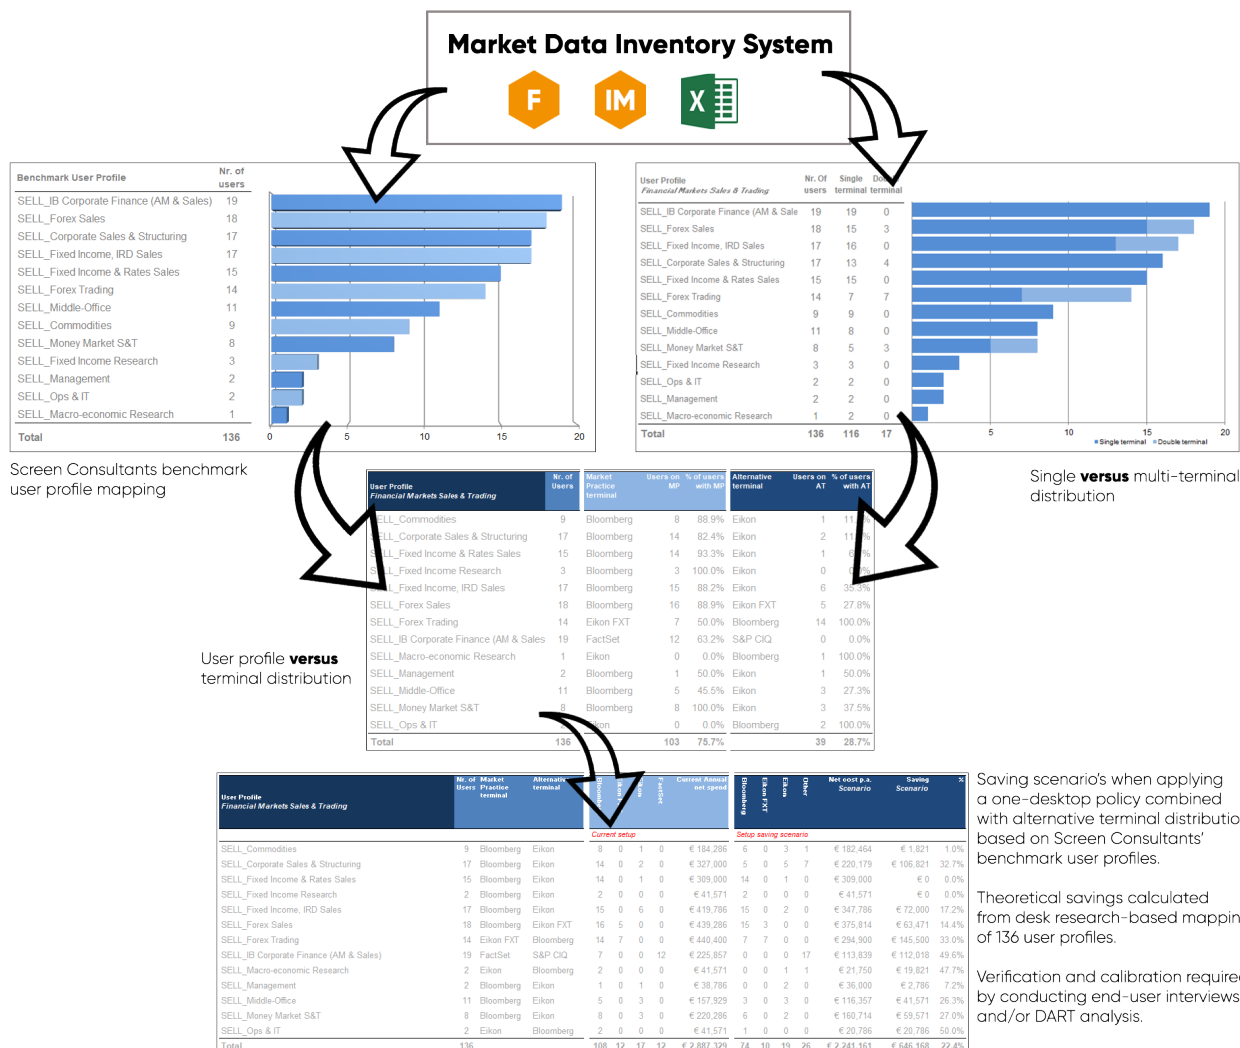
Market Data Inventory System

F IM X

| Benchmark User Profile | Nr. of users |
|---|---|
| SELL_IB Corporate Finance (AM & Sales) | 19 |
| SELL_Forex Sales | 18 |
| SELL_Corporate Sales & Structuring | 17 |
| SELL_Fixed Income, IRD Sales | 17 |
| SELL_Fixed Income & Rates Sales | 15 |
| SELL_Forex Trading | 14 |
| SELL_Middle-Office | 11 |
| SELL_Commodities | 9 |
| SELL_Money Market S&T | 8 |
| SELL_Fixed Income Research | 3 |
| SELL_Management | 2 |
| SELL_Ops & IT | 2 |
| SELL_Macro-economic Research | 1 |
| Total | 136 |

0 5 10 15 20

Screen Consultants benchmark user profile mapping

| User Profile Financial Markets Sales & Trading | Nr. Of users | Single terminal | Double terminal |
|---|---|---|---|
| SELL_IB Corporate Finance (AM & Sale | 19 | 19 | 0 |
| SELL_Forex Sales | 18 | 15 | 3 |
| SELL_Fixed Income, IRD Sales | 17 | 16 | 0 |
| SELL_Corporate Sales & Structuring | 17 | 13 | 4 |
| SELL_Fixed Income & Rates Sales | 15 | 15 | 0 |
| SELL_Forex Trading | 14 | 7 | 7 |
| SELL_Commodities | 9 | 9 | 0 |
| SELL_Middle-Office | 11 | 8 | 0 |
| SELL_Money Market S&T | 8 | 5 | 3 |
| SELL_Fixed Income Research | 3 | 3 | 0 |
| SELL_Ops & IT | 2 | 2 | 0 |
| SELL_Management | 2 | 2 | 0 |
| SELL_Macro-economic Research | 1 | 2 | 0 |
| Total | 136 | 116 | 17 |

5 10 15 20
Single terminal Double terminal

Single versus multi-terminal distribution

| User Profile Financial Markets Sales & Trading | Nr. of Users | Market Practice terminal | Users on MP | % of users with MP | Alternative terminal | Users on AT | % of users with AT |
|---|---|---|---|---|---|---|---|
| SELL_Commodities | 9 | Bloomberg | 8 | 88.9% | Eikon | 1 | 11.1% |
| SELL_Corporate Sales & Structuring | 17 | Bloomberg | 14 | 82.4% | Eikon | 2 | 11.8% |
| SELL_Fixed Income & Rates Sales | 15 | Bloomberg | 14 | 93.3% | Eikon | 1 | 6.7% |
| SELL_Fixed Income Research | 3 | Bloomberg | 3 | 100.0% | Eikon | 0 | 0.0% |
| SELL_Fixed Income, IRD Sales | 17 | Bloomberg | 15 | 88.2% | Eikon | 6 | 35.3% |
| SELL_Forex Sales | 18 | Bloomberg | 16 | 88.9% | Eikon FXT | 5 | 27.8% |
| SELL_Forex Trading | 14 | Eikon FXT | 7 | 50.0% | Bloomberg | 14 | 100.0% |
| SELL_IB Corporate Finance (AM & Sales | 19 | FactSet | 12 | 63.2% | S&P CIQ | 0 | 0.0% |
| SELL_Macro-economic Research | 1 | Eikon | 0 | 0.0% | Bloomberg | 1 | 100.0% |
| SELL_Management | 2 | Bloomberg | 1 | 50.0% | Eikon | 1 | 50.0% |
| SELL_Middle-Office | 11 | Bloomberg | 5 | 45.5% | Eikon | 3 | 27.3% |
| SELL_Money Market S&T | 8 | Bloomberg | 8 | 100.0% | Eikon | 3 | 37.5% |
| SELL_Ops & IT | 2 | Eikon | 0 | 0.0% | Bloomberg | 2 | 100.0% |
| Total | 136 | | 103 | 75.7% | | 39 | 28.7% |

User profile versus terminal distribution

| User Profile Financial Markets Sales & Trading | Nr. of Users | Market Practice terminal | Alternative terminal | Bloomberg | Eikon | Eikon FXT | FactSet | Current Annual net spend | Bloomberg | Eikon FXT | Eikon | Other | Net cost p.a. Scenario | Saving Scenario | % |
|---|---|---|---|---|---|---|---|---|---|---|---|---|---|---|---|
| | | | | Current setup | | | | | Setup saving scenario | | | | | | |
| SELL_Commodities | 9 | Bloomberg | Eikon | 8 | 0 | 1 | 0 | € 184,286 | 6 | 0 | 3 | 1 | € 182,464 | € 1,821 | 1.0% |
| SELL_Corporate Sales & Structuring | 17 | Bloomberg | Eikon | 14 | 0 | 2 | 0 | € 327,000 | 5 | 0 | 5 | 7 | € 220,179 | € 106,821 | 32.7% |
| SELL_Fixed Income & Rates Sales | 15 | Bloomberg | Eikon | 14 | 0 | 1 | 0 | € 309,000 | 14 | 0 | 1 | 0 | € 309,000 | € 0 | 0.0% |
| SELL_Fixed Income Research | 2 | Bloomberg | Eikon | 2 | 0 | 0 | 0 | € 41,571 | 2 | 0 | 0 | 0 | € 41,571 | € 0 | 0.0% |
| SELL_Fixed Income, IRD Sales | 17 | Bloomberg | Eikon | 15 | 0 | 6 | 0 | € 419,786 | 15 | 0 | 2 | 0 | € 347,786 | € 72,000 | 17.2% |
| SELL_Forex Sales | 18 | Bloomberg | Eikon FXT | 16 | 5 | 0 | 0 | € 439,286 | 15 | 3 | 0 | 0 | € 375,814 | € 63,471 | 14.4% |
| SELL_Forex Trading | 14 | Eikon FXT | Bloomberg | 14 | 7 | 0 | 0 | € 440,400 | 7 | 7 | 0 | 0 | € 294,900 | € 145,500 | 33.0% |
| SELL_IB Corporate Finance (AM & Sales) | 19 | FactSet | S&P CIQ | 7 | 0 | 0 | 12 | € 225,857 | 0 | 0 | 0 | 17 | € 113,839 | € 112,018 | 49.6% |
| SELL_Macro-economic Research | 2 | Eikon | Bloomberg | 2 | 0 | 0 | 0 | € 41,571 | 0 | 0 | 1 | 1 | € 21,750 | € 19,821 | 47.7% |
| SELL_Management | 2 | Bloomberg | Eikon | 1 | 0 | 1 | 0 | € 38,786 | 0 | 0 | 2 | 0 | € 36,000 | € 2,786 | 7.2% |
| SELL_Middle-Office | 11 | Bloomberg | Eikon | 5 | 0 | 3 | 0 | € 157,929 | 3 | 0 | 3 | 0 | € 116,357 | € 41,571 | 26.3% |
| SELL_Money Market S&T | 8 | Bloomberg | Eikon | 8 | 0 | 3 | 0 | € 220,286 | 6 | 0 | 2 | 0 | € 160,714 | € 59,571 | 27.0% |
| SELL_Ops & IT | 2 | Eikon | Bloomberg | 2 | 0 | 0 | 0 | € 41,571 | 1 | 0 | 0 | 0 | € 20,786 | € 20,786 | 50.0% |
| Total | 136 | | | 108 | 12 | 17 | 12 | € 2,887,329 | 74 | 10 | 19 | 26 | € 2,241,161 | € 646,168 | 22.4% |

Saving scenario's when applying a one-desktop policy combined with alternative terminal distributio based on Screen Consultants' benchmark user profiles.

Theoretical savings calculated from desk research-based mappin of 136 user profiles.

Verification and calibration require by conducting end-user interviews and/or DART analysis.